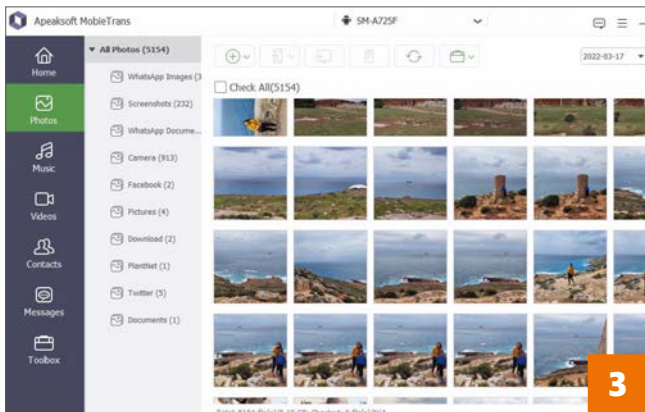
Apeaksoft MobieTrans

SM-A725F

Home

Photos

Music

Videos

Contacts

Messages

Toolbox

All Photos (5154)

WhatsApp Images (3

Screenshots (232)

WhatsApp Docume...

Camera (913)

Facebook (2)

Pictures (4)

Download (2)

PlantNet (1)

Twitter (5)

Documents (1)

2022-03-17

Check All(5154)

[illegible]

3